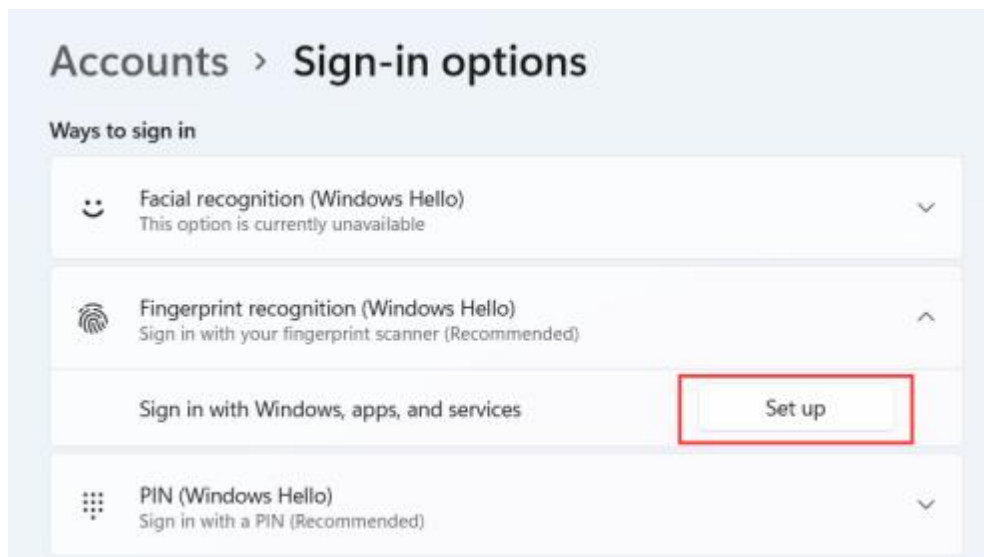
Accounts › Sign-in options

Ways to sign in

Facial recognition (Windows Hello)
This option is currently unavailable

Fingerprint recognition (Windows Hello)
Sign in with your fingerprint scanner (Recommended)

Sign in with Windows, apps, and services

Set up

PIN (Windows Hello)
Sign in with a PIN (Recommended)